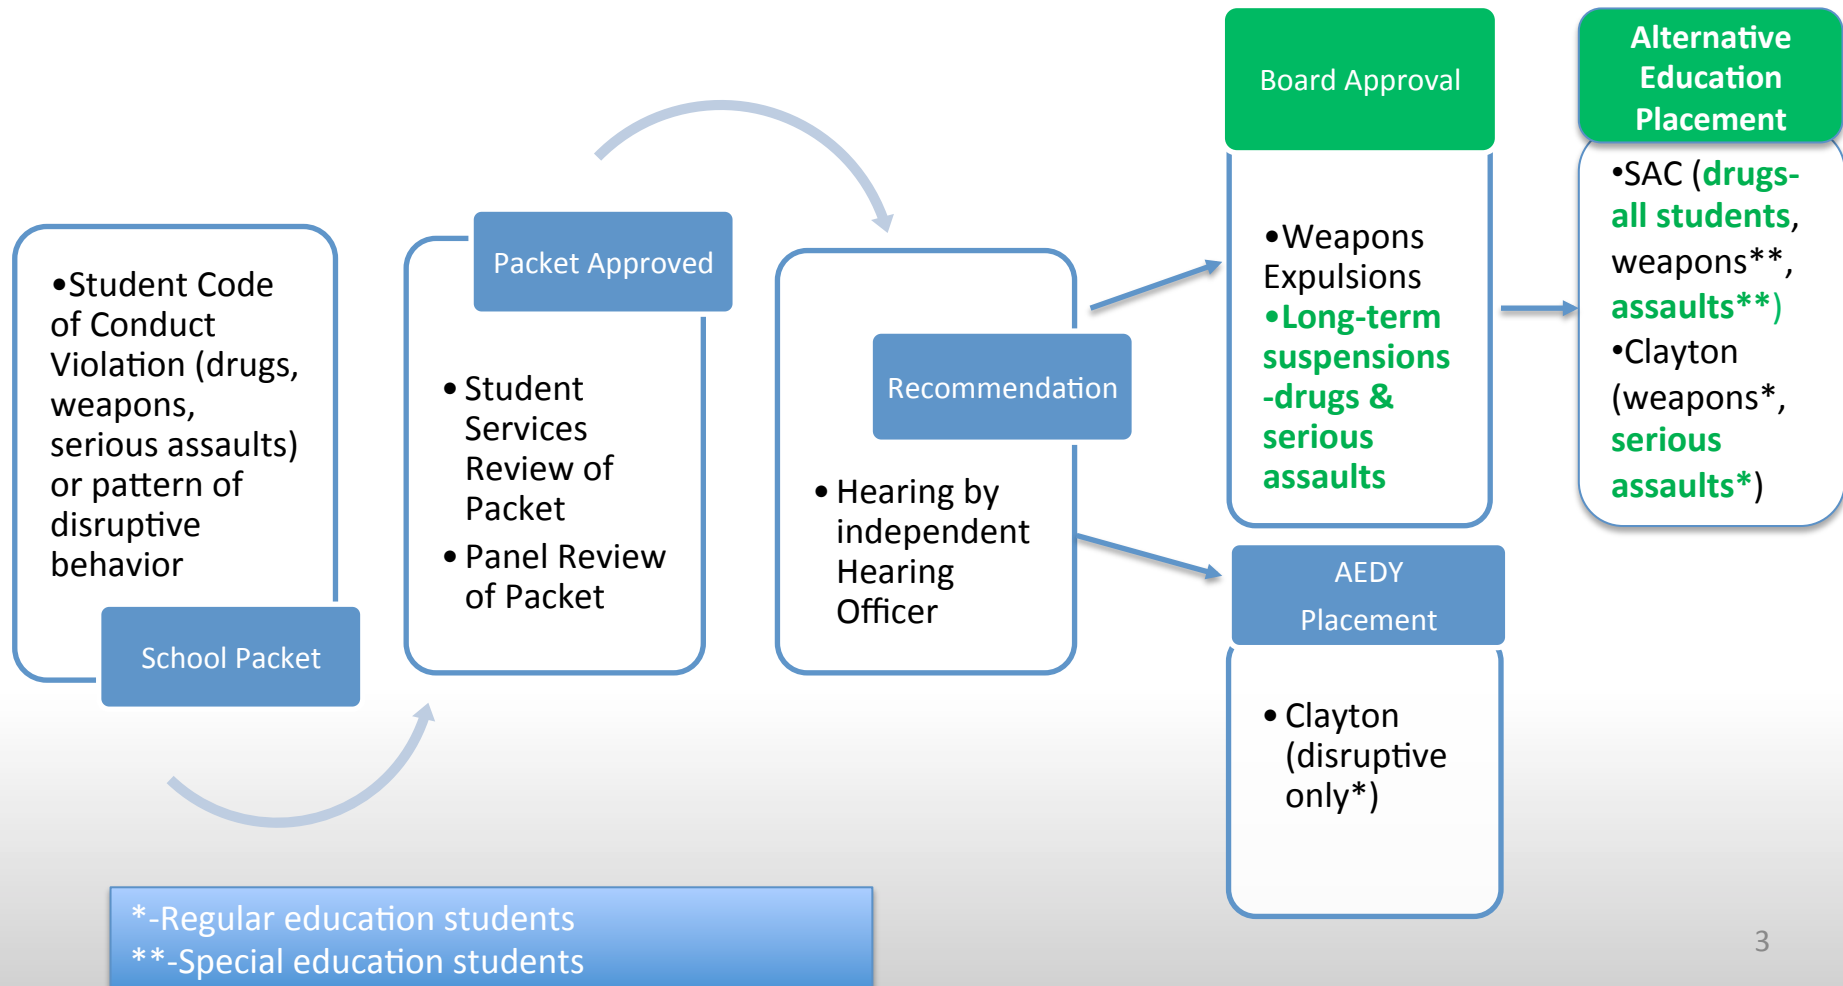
•Student Code of Conduct Violation (drugs, weapons, serious assaults) or pattern of disruptive behavior

School Packet

Packet Approved

• Student Services Review of Packet
• Panel Review of Packet

Recommendation

• Hearing by independent Hearing Officer

Board Approval

•Weapons Expulsions
•Long-term suspensions -drugs & serious assaults

AEDY Placement

• Clayton (disruptive only*)

Alternative Education Placement

•SAC (drugs- all students, weapons**, assaults**)
•Clayton (weapons*, serious assaults*)

*-Regular education students
**-Special education students

3